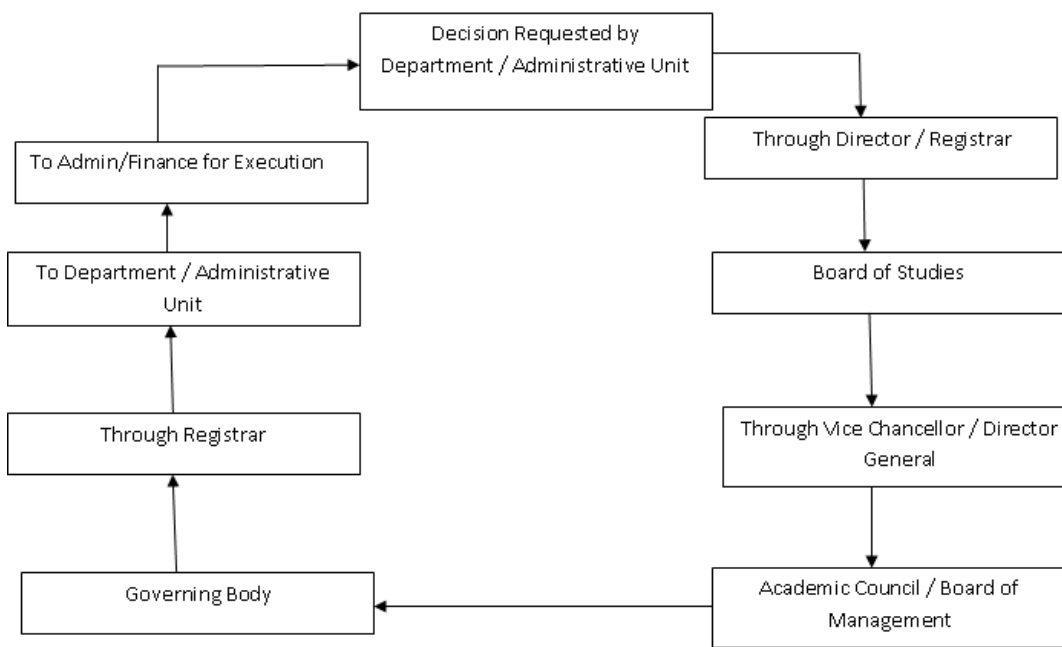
Decision Requested by Department / Administrative Unit

Through Director / Registrar

Board of Studies

Through Vice Chancellor / Director General

Academic Council / Board of Management

Governing Body

Through Registrar

To Department / Administrative Unit

To Admin/Finance for Execution